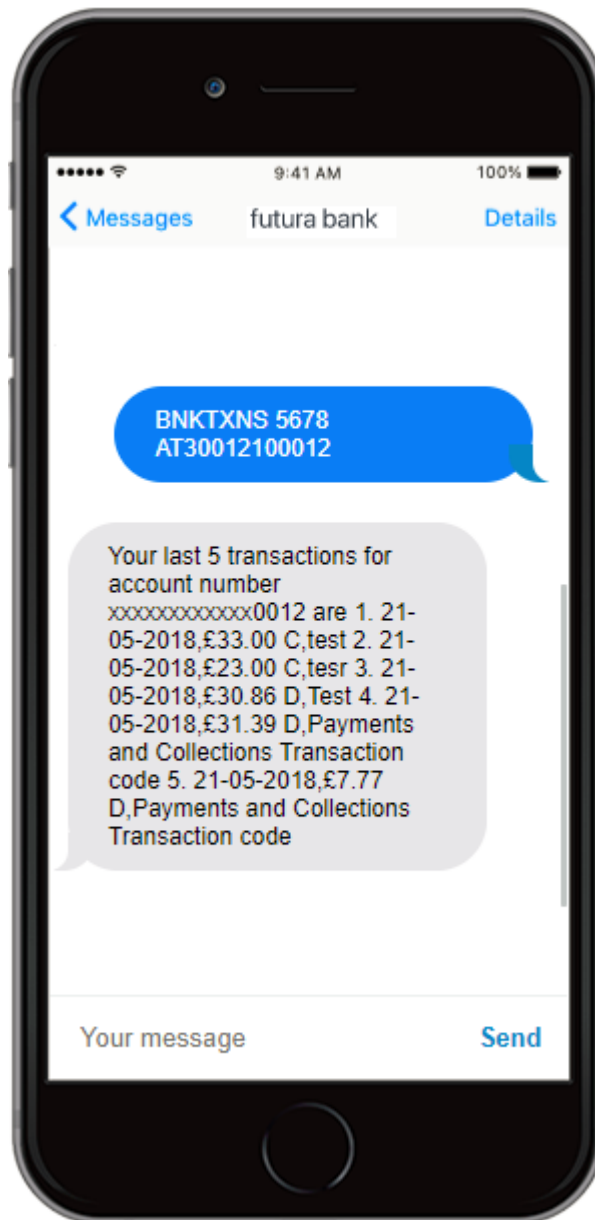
9:41 AM
100%
< Messages futura bank Details

BNKTXNS 5678 AT30012100012

Your last 5 transactions for account number xxxxxxxxxxxx0012 are 1. 21-05-2018,£33.00 C,test 2. 21-05-2018,£23.00 C,tesr 3. 21-05-2018,£30.86 D,Test 4. 21-05-2018,£31.39 D,Payments and Collections Transaction code 5. 21-05-2018,£7.77 D,Payments and Collections Transaction code

Your message
Send